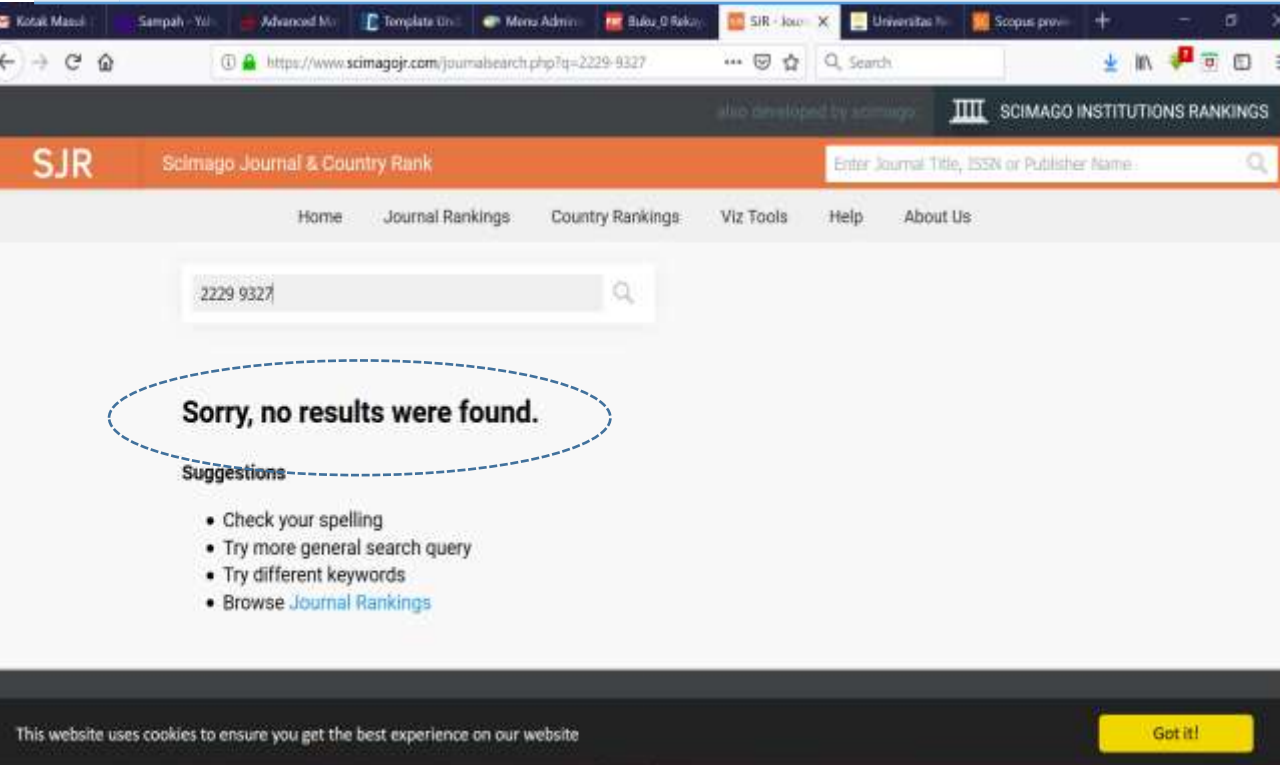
Kotak Masuk | Sampah - Yah | Advanced M | Template Un | Menu Admin | Buku_0 Rekay | SJR - Jour | Universitas N | Scopus previ

https://www.scimagojr.com/journalsearch.php?q=2229-9327

Search

also developed by scimago

SCIMAGO INSTITUTIONS RANKINGS

SJR

Scimago Journal & Country Rank

Enter Journal Title, ISSN or Publisher Name

Home | Journal Rankings | Country Rankings | Viz Tools | Help | About Us

2229 9327

Sorry, no results were found.

Suggestions

• Check your spelling
• Try more general search query
• Try different keywords
• Browse Journal Rankings

This website uses cookies to ensure you get the best experience on our website

Got it!